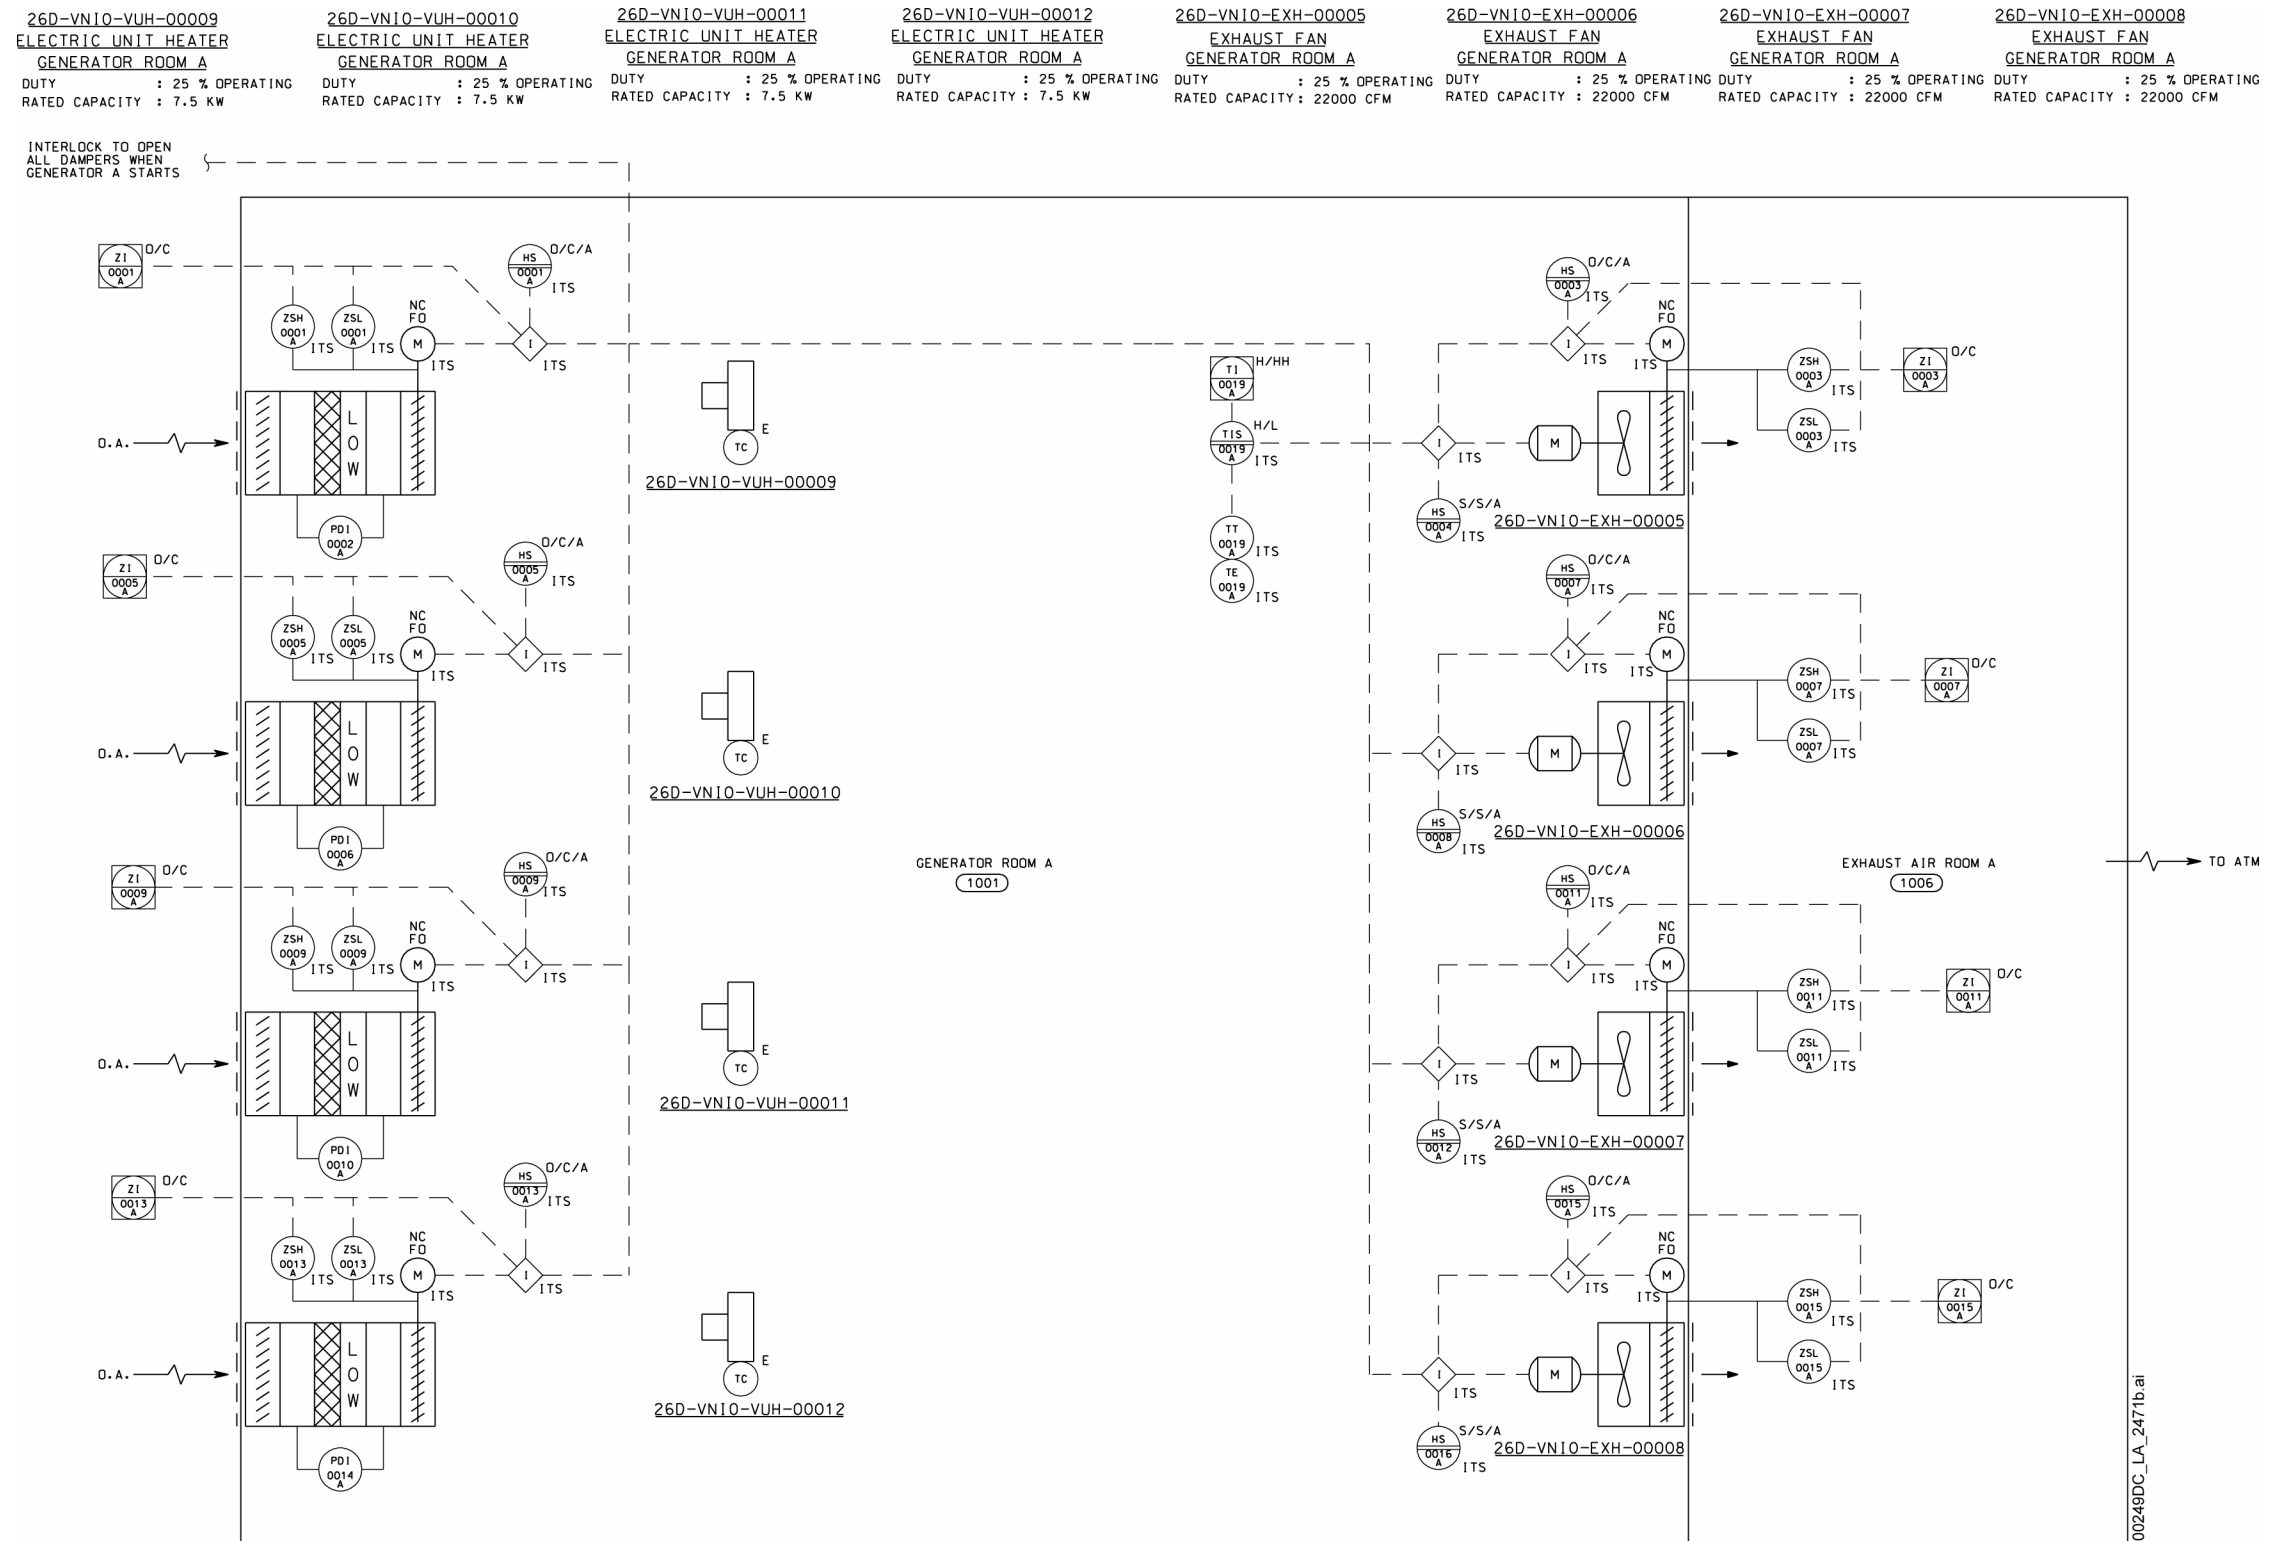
26D-VNI0-VUH-00009
ELECTRIC UNIT HEATER
GENERATOR ROOM A
DUTY : 25 % OPERATING
RATED CAPACITY : 7.5 KW

26D-VNI0-VUH-00010
ELECTRIC UNIT HEATER
GENERATOR ROOM A
DUTY : 25 % OPERATING
RATED CAPACITY : 7.5 KW

26D-VNI0-VUH-00011
ELECTRIC UNIT HEATER
GENERATOR ROOM A
DUTY : 25 % OPERATING
RATED CAPACITY : 7.5 KW

26D-VNI0-VUH-00012
ELECTRIC UNIT HEATER
GENERATOR ROOM A
DUTY : 25 % OPERATING
RATED CAPACITY : 7.5 KW

26D-VNI0-EXH-00005
EXHAUST FAN
GENERATOR ROOM A
DUTY : 25 % OPERATING
RATED CAPACITY : 22000 CFM

26D-VNI0-EXH-00006
EXHAUST FAN
GENERATOR ROOM A
DUTY : 25 % OPERATING
RATED CAPACITY : 22000 CFM

26D-VNI0-EXH-00007
EXHAUST FAN
GENERATOR ROOM A
DUTY : 25 % OPERATING
RATED CAPACITY : 22000 CFM

26D-VNI0-EXH-00008
EXHAUST FAN
GENERATOR ROOM A
DUTY : 25 % OPERATING
RATED CAPACITY : 22000 CFM

INTERLOCK TO OPEN ALL DAMPERS WHEN GENERATOR A STARTS

ZI 0001 A O/C
HS 0001 A O/C/A ITS
ZSH 0001 A ITS
ZSL 0001 A ITS
NC FO M ITS
I ITS
O.A.
L O W
PDI 0002 A

ZI 0005 A O/C
HS 0005 A O/C/A ITS
ZSH 0005 A ITS
ZSL 0005 A ITS
NC FO M ITS
I ITS
O.A.
L O W
PDI 0006 A

ZI 0009 A O/C
HS 0009 A O/C/A ITS
ZSH 0009 A ITS
ZSL 0009 A ITS
NC FO M ITS
I ITS
O.A.
L O W
PDI 0010 A

ZI 0013 A O/C
HS 0013 A O/C/A ITS
ZSH 0013 A ITS
ZSL 0013 A ITS
NC FO M ITS
I ITS
O.A.
L O W
PDI 0014 A

E TC
26D-VNI0-VUH-00009
E TC
26D-VNI0-VUH-00010
E TC
26D-VNI0-VUH-00011
E TC
26D-VNI0-VUH-00012

TI 0019 A H/HH
TIS 0019 A H/L ITS
TT 0019 A ITS
TE 0019 A ITS

GENERATOR ROOM A
1001

HS 0003 A O/C/A ITS
NC FO I ITS M ITS
ZSH 0003 A ITS
ZSL 0003 A ITS
ZI 0003 A O/C
I ITS M
HS 0004 A S/S/A ITS
26D-VNI0-EXH-00005

HS 0007 A O/C/A ITS
NC FO I ITS M ITS
ZSH 0007 A ITS
ZSL 0007 A ITS
ZI 0007 A O/C
I ITS M
HS 0008 A S/S/A ITS
26D-VNI0-EXH-00006

HS 0011 A O/C/A ITS
NC FO I ITS M ITS
ZSH 0011 A ITS
ZSL 0011 A ITS
ZI 0011 A O/C
I ITS M
HS 0012 A S/S/A ITS
26D-VNI0-EXH-00007

HS 0015 A O/C/A ITS
NC FO I ITS M ITS
ZSH 0015 A ITS
ZSL 0015 A ITS
ZI 0015 A O/C
I ITS M
HS 0016 A S/S/A ITS
26D-VNI0-EXH-00008

EXHAUST AIR ROOM A
1006
TO ATM

00249DC_LA_2471b.ai